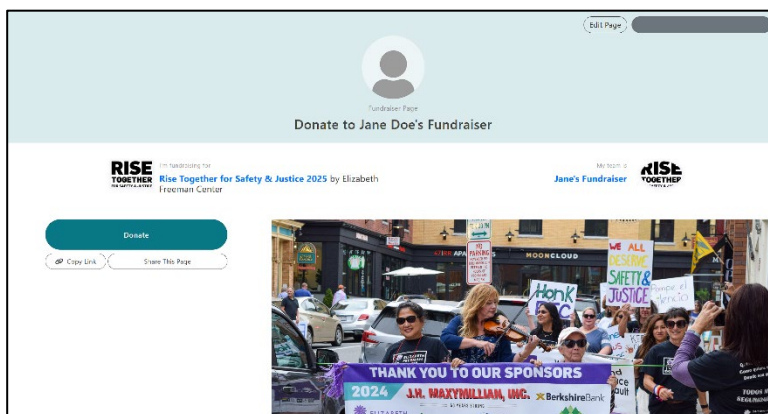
Edit Page

Fundraiser Page
Donate to Jane Doe's Fundraiser

RISE TOGETHER
I'm fundraising for
Rise Together for Safety & Justice 2025 by Elizabeth Freeman Center

My Team is
Jane's Fundraiser
RISE TOGETHER

Donate
Copy Link
Share This Page

MOONCLOUD
NO PARKING
WE ALL DESERVE SAFETY & JUSTICE
Honk
Rompe el silencio
THANK YOU TO OUR SPONSORS
2024
J.H. MAXYMILLIAN, INC.
Berkshire Bank
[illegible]